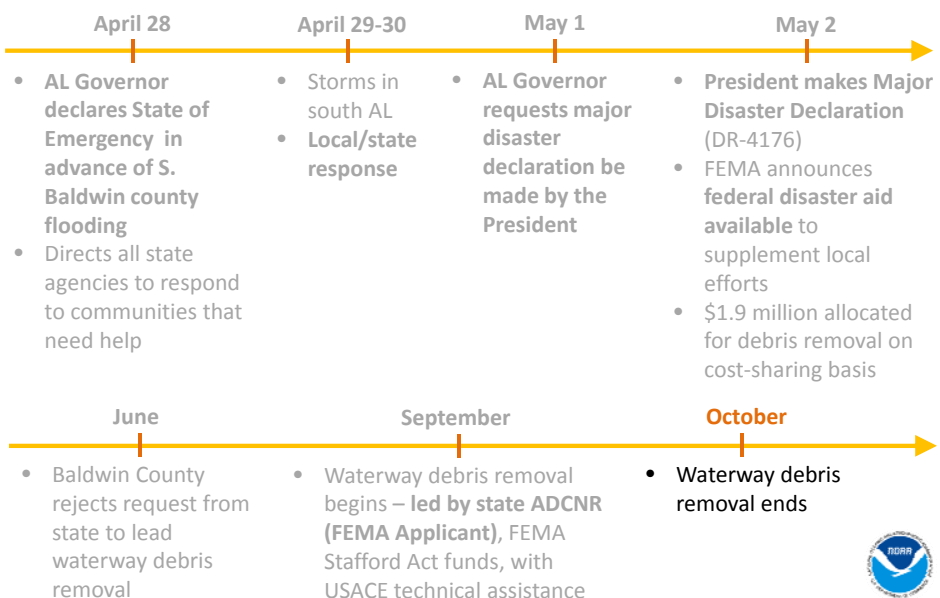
April 28

- AL Governor declares State of Emergency in advance of S. Baldwin county flooding
- Directs all state agencies to respond to communities that need help

April 29-30

- Storms in south AL
- Local/state response

May 1

- AL Governor requests major disaster declaration be made by the President

May 2

- President makes Major Disaster Declaration (DR-4176)
- FEMA announces federal disaster aid available to supplement local efforts
- \$1.9 million allocated for debris removal on cost-sharing basis

June

- Baldwin County rejects request from state to lead waterway debris removal

September

- Waterway debris removal begins – led by state ADCNR (FEMA Applicant), FEMA Stafford Act funds, with USACE technical assistance

October

- Waterway debris removal ends

NOAA